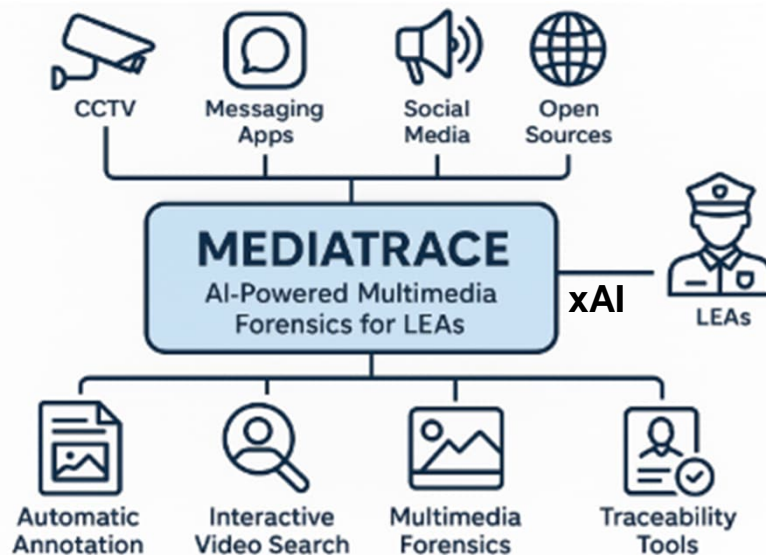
CCTV

Messaging Apps

Social Media

Open Sources

MEDIATRACE

AI-Powered Multimedia Forensics for LEAs

xAI

LEAs

Automatic Annotation

Interactive Video Search

Multimedia Forensics

Traceability Tools